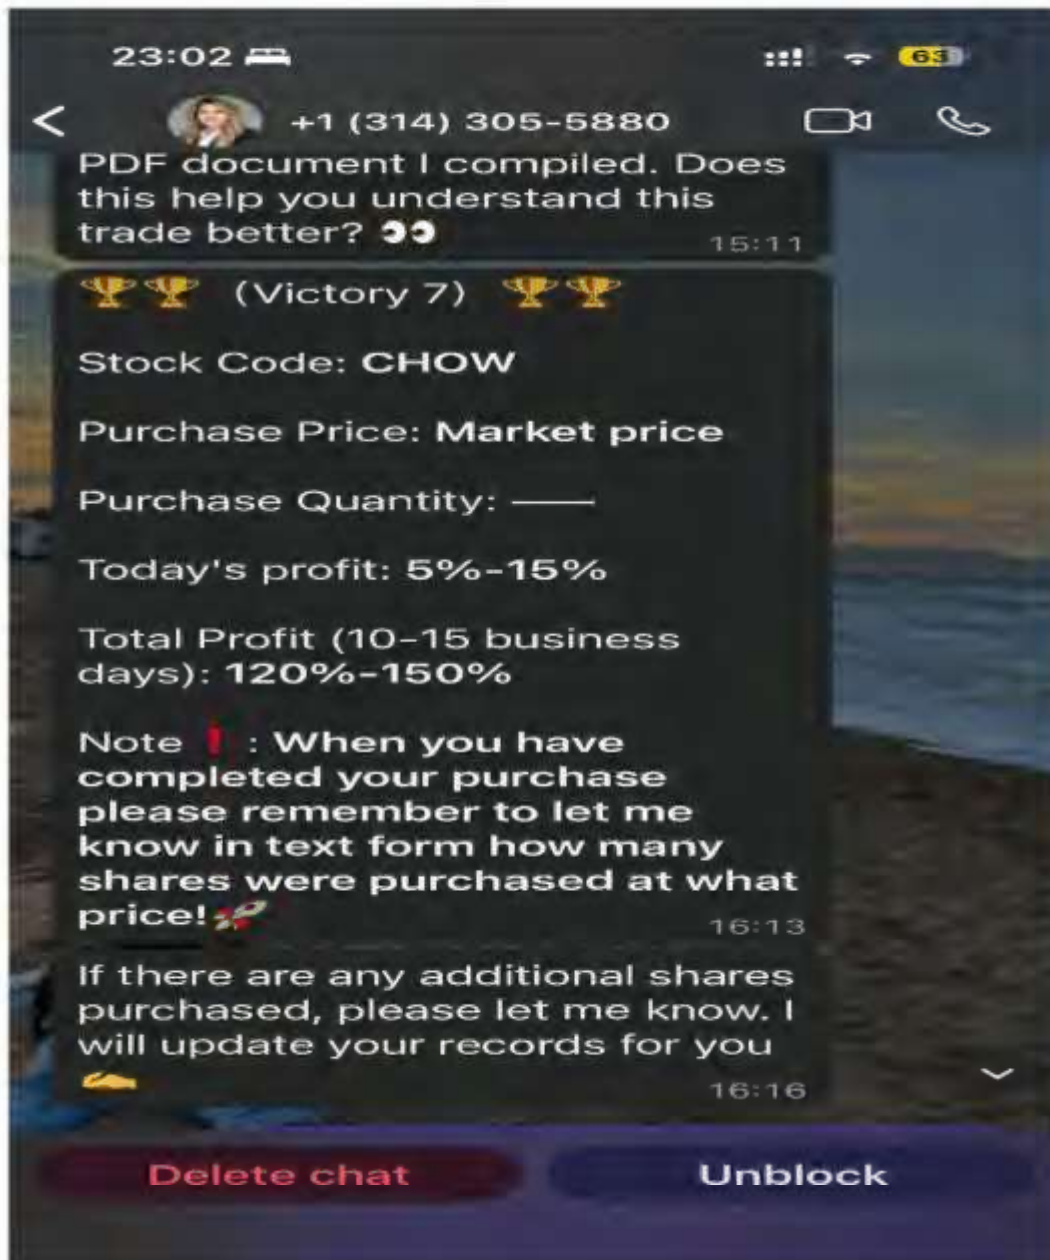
23:02

63

+1 (314) 305-5880

PDF document I compiled. Does this help you understand this trade better? 15:11

(Victory 7)

Stock Code: CHOW

Purchase Price: Market price

Purchase Quantity: ——

Today's profit: 5%-15%

Total Profit (10-15 business days): 120%-150%

Note : When you have completed your purchase please remember to let me know in text form how many shares were purchased at what price! 16:13

If there are any additional shares purchased, please let me know. I will update your records for you 16:16

Delete chat

Unblock